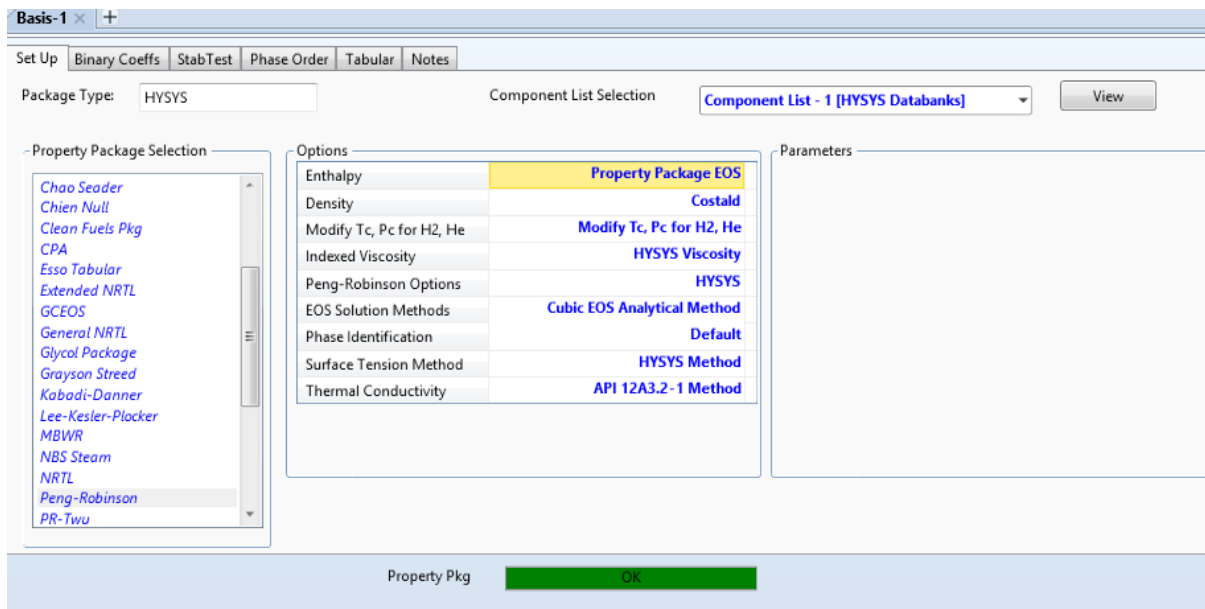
Basis-1 × +

Set Up | Binary Coeffs | StabTest | Phase Order | Tabular | Notes

Package Type: HYSYS

Component List Selection Component List - 1 [HYSYS Databanks]

View

Property Package Selection

Chao Seader
Chien Null
Clean Fuels Pkg
CPA
Esso Tabular
Extended NRTL
GCEOS
General NRTL
Glycol Package
Grayson Streed
Kabadi-Danner
Lee-Kesler-Plocker
MBWR
NBS Steam
NRTL
Peng-Robinson
PR-Twu

Options

| | |
|---|---|
| Enthalpy | Property Package EOS |
| Density | Costald |
| Modify Tc, Pc for H2, He | Modify Tc, Pc for H2, He |
| Indexed Viscosity | HYSYS Viscosity |
| Peng-Robinson Options | HYSYS |
| EOS Solution Methods | Cubic EOS Analytical Method |
| Phase Identification | Default |
| Surface Tension Method | HYSYS Method |
| Thermal Conductivity | API 12A3.2-1 Method |

Parameters

Property Pkg OK